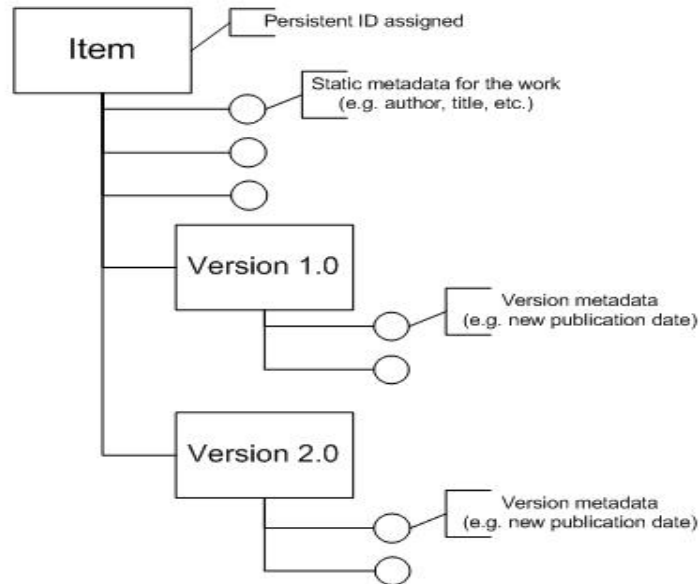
Item

Persistent ID assigned

Static metadata for the work
(e.g. author, title, etc.)

Version 1.0

Version metadata
(e.g. new publication date)

Version 2.0

Version metadata
(e.g. new publication date)